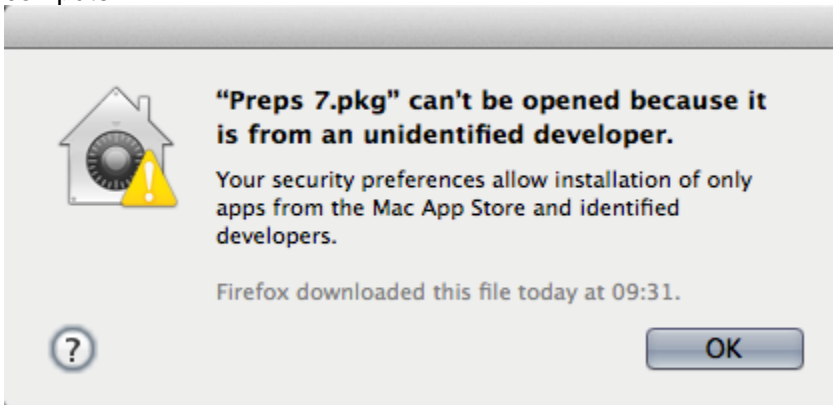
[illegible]

"Preps 7.pkg" can't be opened because it is from an unidentified developer.

Your security preferences allow installation of only apps from the Mac App Store and identified developers.

Firefox downloaded this file today at 09:31.

?

OK